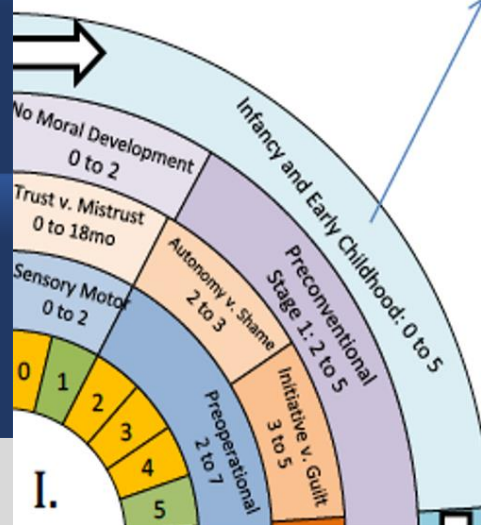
Infancy and Early Childhood: 0 to 5

No Moral Development
0 to 2

Preconventional
Stage 1: 2 to 5

Trust v. Mistrust
0 to 18mo

Autonomy v. Shame
2 to 3

Initiative v. Guilt
3 to 5

Sensory Motor
0 to 2

Preoperational
2 to 7

0
1
2
3
4
5

I.